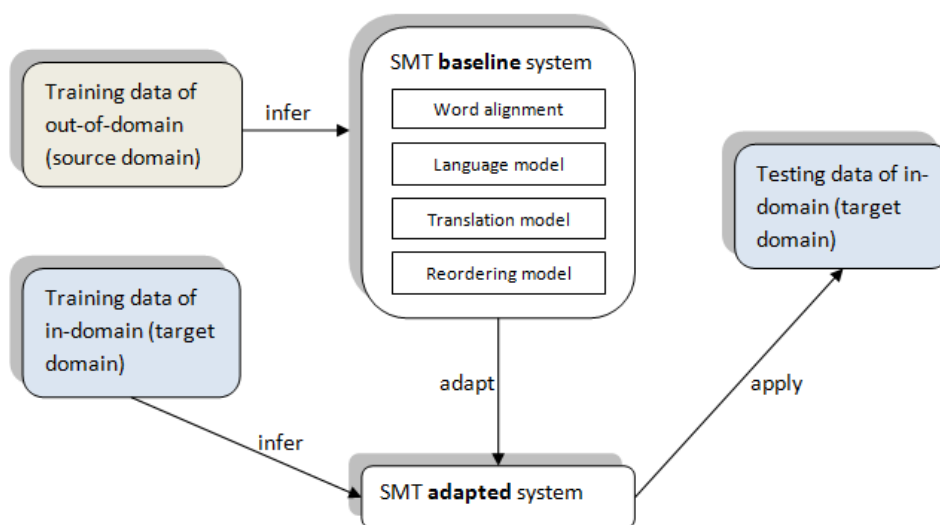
Training data of out-of-domain (source domain)

infer

SMT **baseline** system

Word alignment

Language model

Translation model

Reordering model

Testing data of in-domain (target domain)

Training data of in-domain (target domain)

adapt

apply

infer

SMT **adapted** system